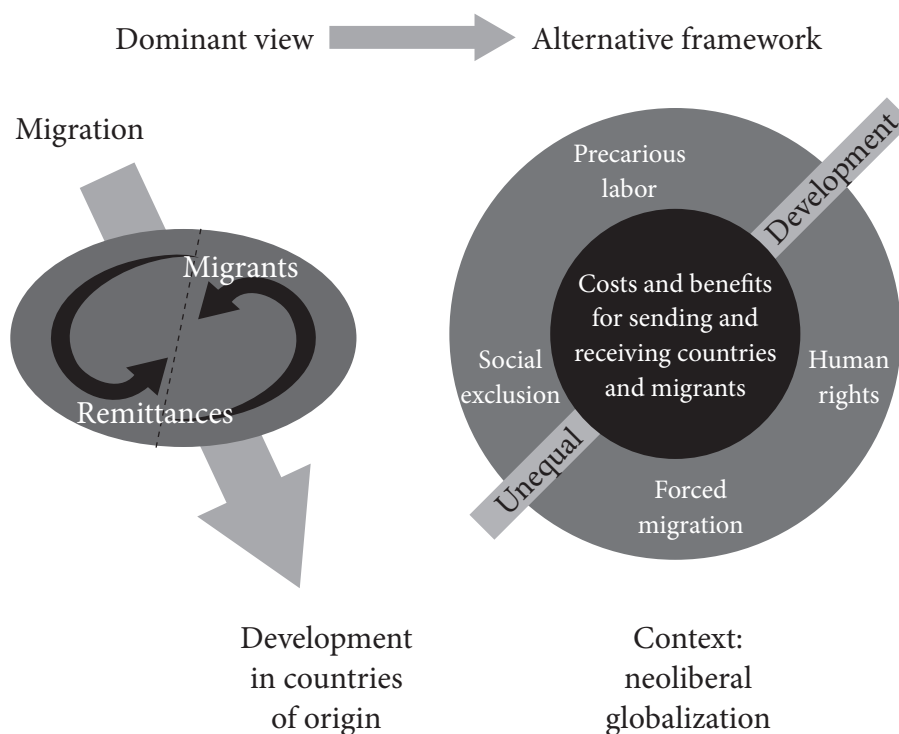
Dominant view Alternative framework

Migration

Migrants

Remittances

Development in countries of origin

Precarious labor

Development

Costs and benefits for sending and receiving countries and migrants

Social exclusion

Human rights

Unequal

Forced migration

Context: neoliberal globalization